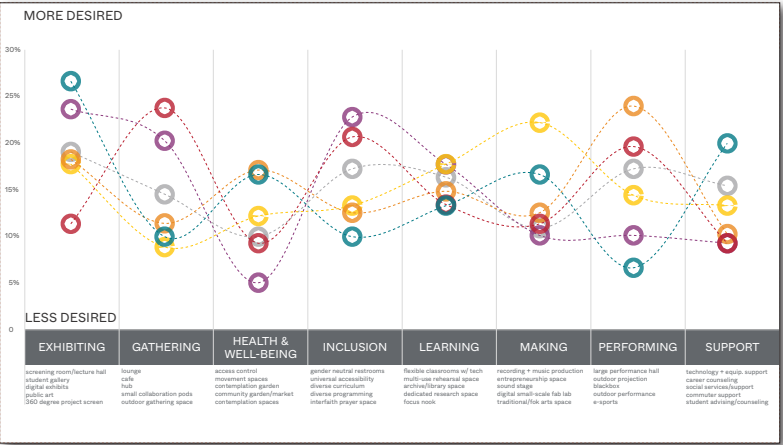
MORE DESIRED

30%
25%
20%
15%
10%
5%
0

LESS DESIRED

| EXHIBITING | GATHERING | HEALTH & WELL-BEING | INCLUSION | LEARNING | MAKING | PERFORMING | SUPPORT |
|---|---|---|---|---|---|---|---|
| screening room/lecture hall<br>student gallery<br>digital exhibits<br>public art<br>360 degree project screen | lounge<br>cafe<br>hub<br>small collaboration pods<br>outdoor gathering space | access control<br>movement spaces<br>contemplation garden<br>community garden/market<br>contemplation spaces | gender neutral restrooms<br>universal accessibility<br>diverse curriculum<br>diverse programming<br>interfaith prayer space | flexible classrooms w/ tech<br>multi-use rehearsal space<br>archive/library space<br>dedicated research space<br>focus nook | recording + music production<br>entrepreneurship space<br>sound stage<br>digital small-scale fab lab<br>traditional/fok arts space | large performance hall<br>outdoor projection<br>blackbox<br>outdoor performance<br>e-sports | technology + equip. support<br>career counseling<br>social services/support<br>commuter support<br>student advising/counseling |